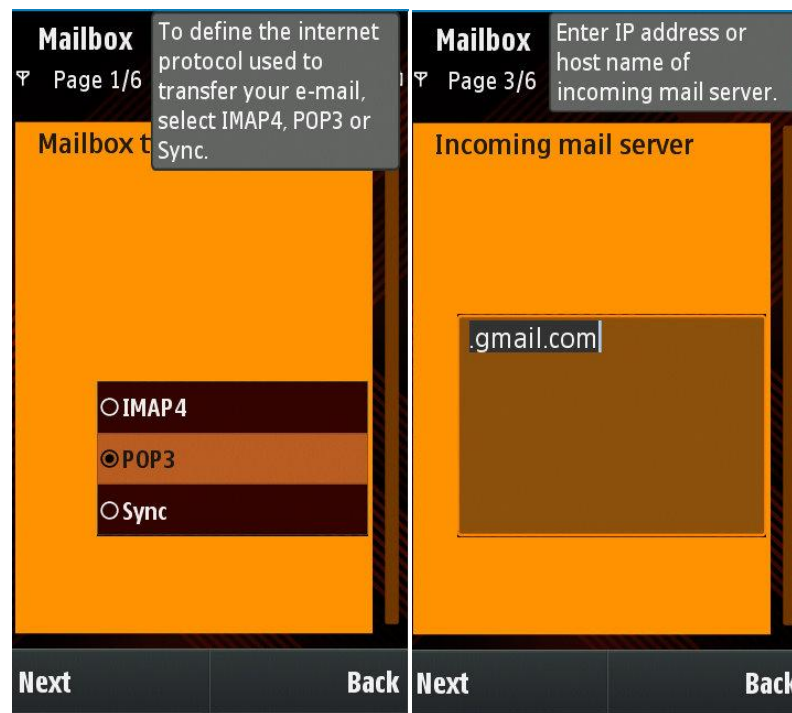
Mailbox
Page 1/6
To define the internet protocol used to transfer your e-mail, select IMAP4, POP3 or Sync.

Mailbox t

IMAP4
POP3
Sync

Next
Back

Mailbox
Page 3/6
Enter IP address or host name of incoming mail server.

Incoming mail server

.gmail.com

Next
Back